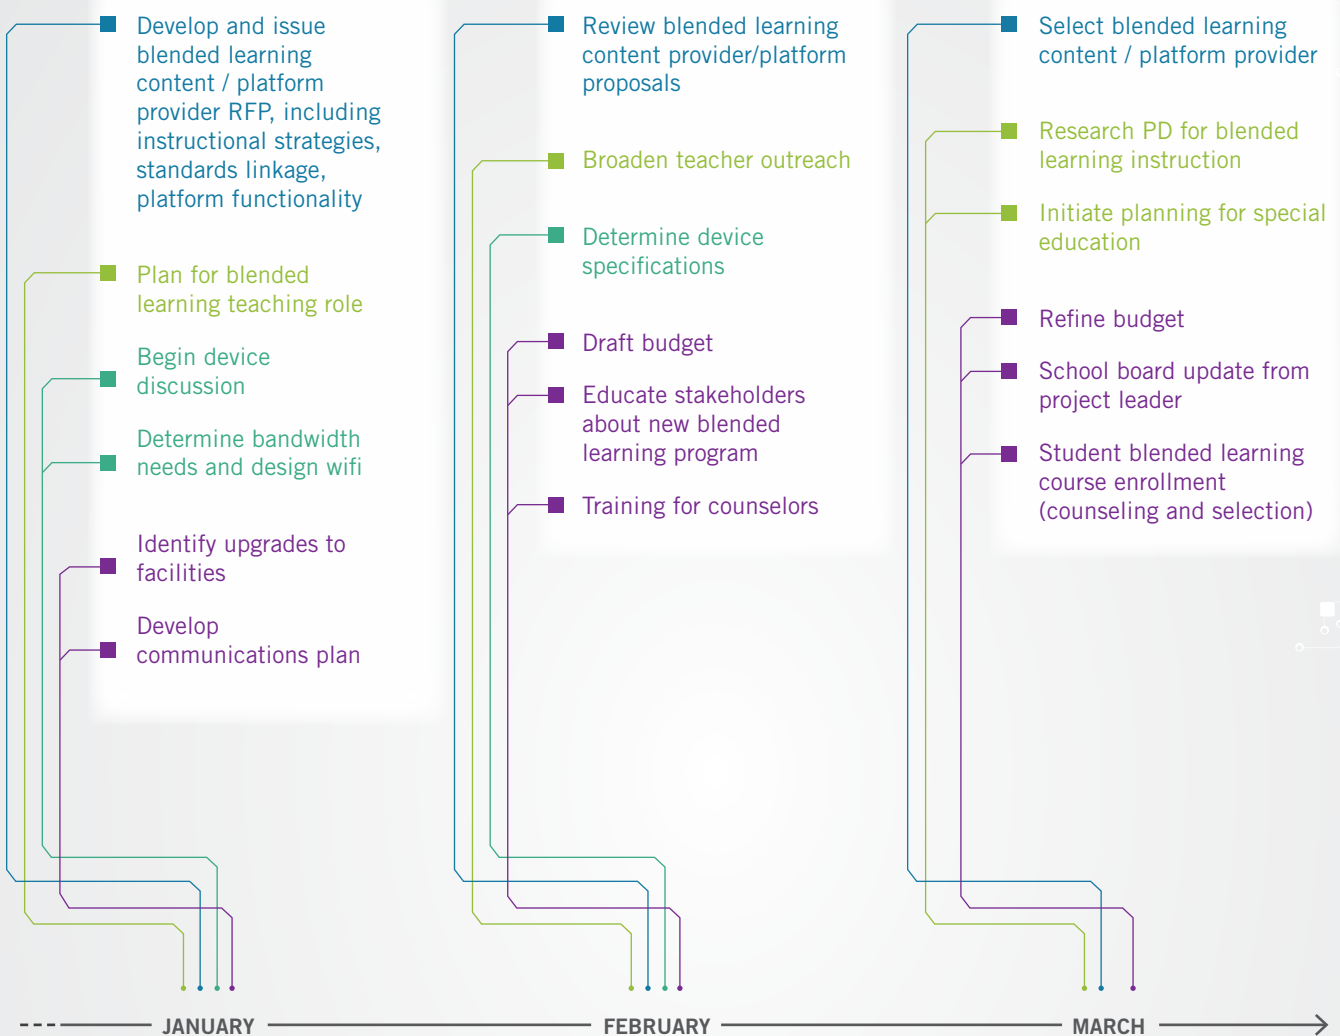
Develop and issue blended learning content / platform provider RFP, including instructional strategies, standards linkage, platform functionality

Plan for blended learning teaching role

Begin device discussion

Determine bandwidth needs and design wifi

Identify upgrades to facilities

Develop communications plan

Review blended learning content provider/platform proposals

Broaden teacher outreach

Determine device specifications

Draft budget

Educate stakeholders about new blended learning program

Training for counselors

Select blended learning content / platform provider

Research PD for blended learning instruction

Initiate planning for special education

Refine budget

School board update from project leader

Student blended learning course enrollment (counseling and selection)

JANUARY

FEBRUARY

MARCH